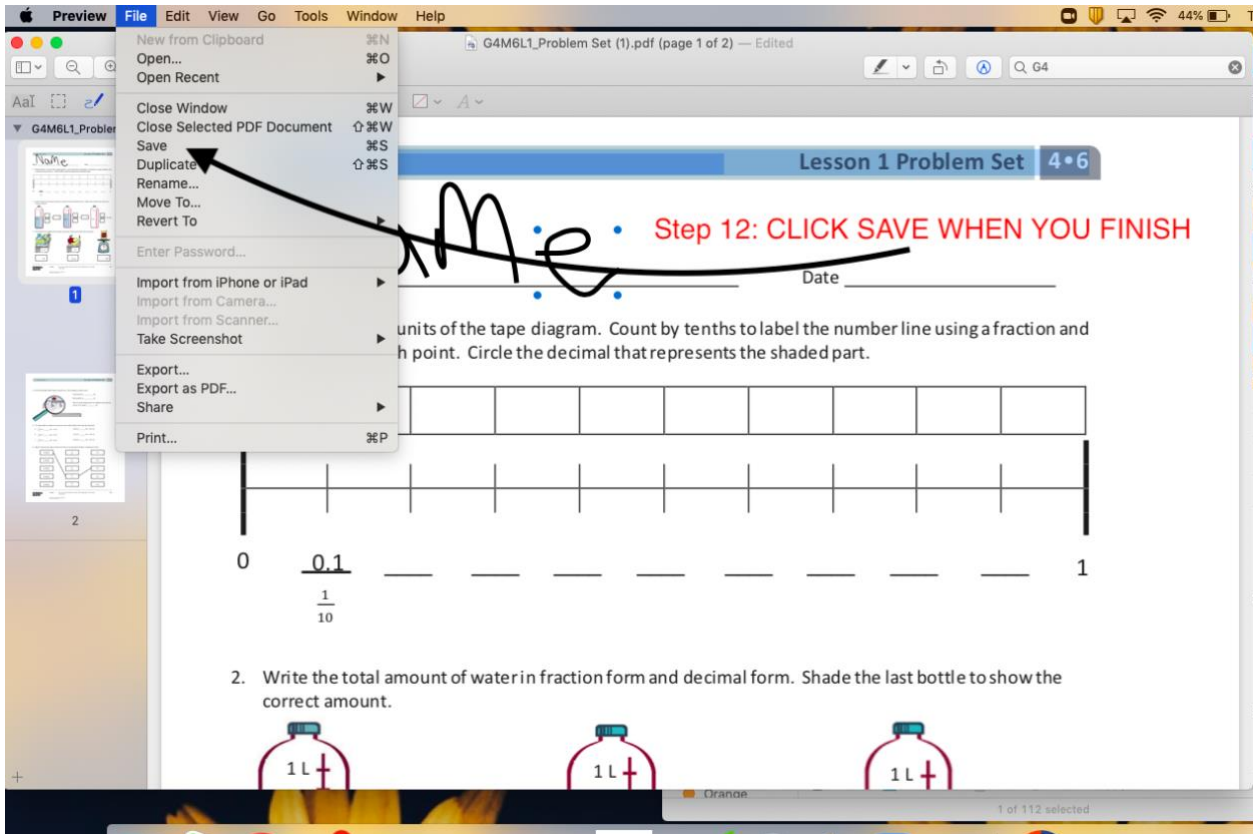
Preview File Edit View Go Tools Window Help

44%

New from Clipboard ⌘N
Open... ⌘O
Open Recent
Close Window ⌘W
Close Selected PDF Document ⇧⌘W
Save ⌘S
Duplicate ⇧⌘S
Rename...
Move To...
Revert To
Enter Password...
Import from iPhone or iPad
Import from Camera...
Import from Scanner...
Take Screenshot
Export...
Export as PDF...
Share
Print... ⌘P

G4M6L1_Problem Set (1).pdf (page 1 of 2) — Edited

Q G4

G4M6L1_Probler

1

2

Lesson 1 Problem Set 4•6

Name

Step 12: CLICK SAVE WHEN YOU FINISH

Date

units of the tape diagram. Count by tenths to label the number line using a fraction and h point. Circle the decimal that represents the shaded part.

0 0.1 1

$\frac{1}{10}$

2. Write the total amount of water in fraction form and decimal form. Shade the last bottle to show the correct amount.

1 L 1 L 1 L

Orange

1 of 112 selected